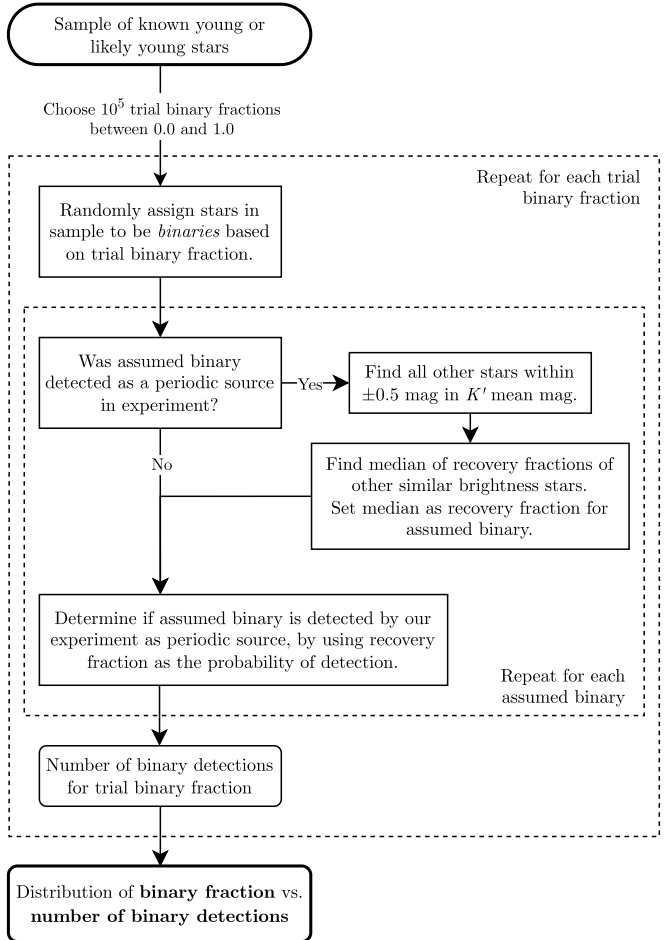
Sample of known young or likely young stars

Choose $10^5$ trial binary fractions between 0.0 and 1.0

Repeat for each trial binary fraction

Randomly assign stars in sample to be *binaries* based on trial binary fraction.

Was assumed binary detected as a periodic source in experiment?

Yes

Find all other stars within $\pm 0.5$ mag in $K'$ mean mag.

No

Find median of recovery fractions of other similar brightness stars. Set median as recovery fraction for assumed binary.

Determine if assumed binary is detected by our experiment as periodic source, by using recovery fraction as the probability of detection.

Repeat for each assumed binary

Number of binary detections for trial binary fraction

Distribution of **binary fraction** vs. **number of binary detections**